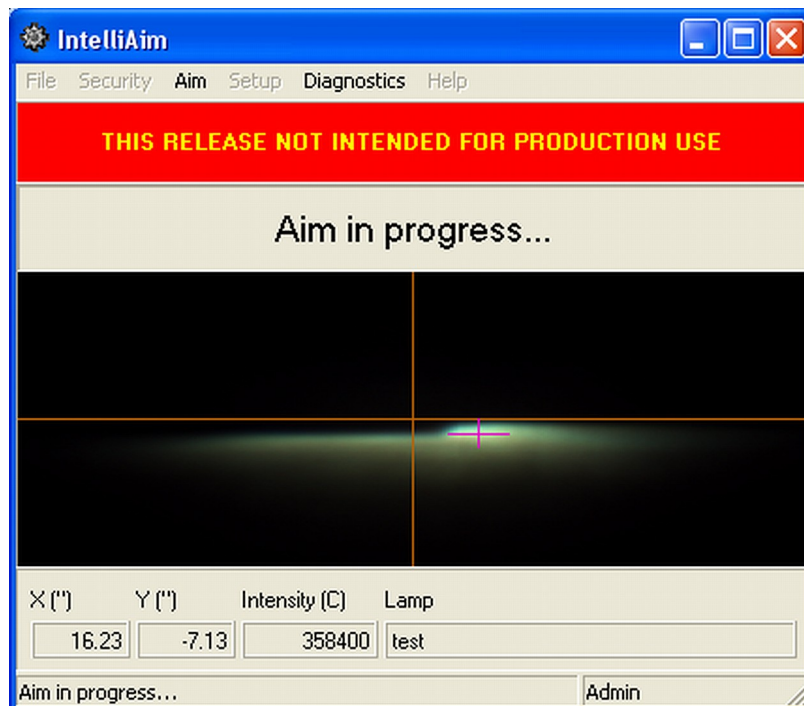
IntelliAim

File Security Aim Setup Diagnostics Help

THIS RELEASE NOT INTENDED FOR PRODUCTION USE

Aim in progress...

| X (") | Y (") | Intensity (C) | Lamp |
|---|---|---|---|
| 16.23 | -7.13 | 358400 | test |

Aim in progress... Admin